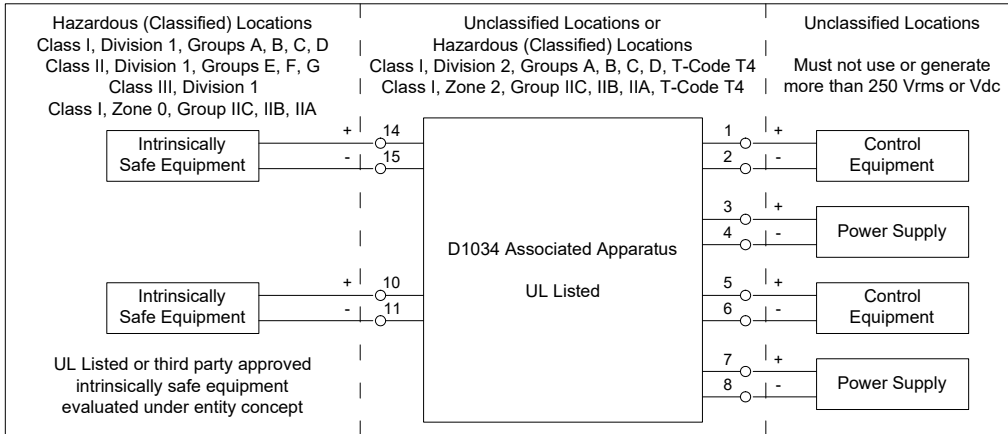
Hazardous (Classified) Locations
Class I, Division 1, Groups A, B, C, D
Class II, Division 1, Groups E, F, G
Class III, Division 1
Class I, Zone 0, Group IIC, IIB, IIA

Unclassified Locations or
Hazardous (Classified) Locations
Class I, Division 2, Groups A, B, C, D, T-Code T4
Class I, Zone 2, Group IIC, IIB, IIA, T-Code T4

Unclassified Locations

Must not use or generate more than 250 Vrms or Vdc

Intrinsically Safe Equipment
+ 14
- 15

Intrinsically Safe Equipment
+ 10
- 11

UL Listed or third party approved intrinsically safe equipment evaluated under entity concept

D1034 Associated Apparatus

UL Listed

1 +
2 -
Control Equipment

3 +
4 -
Power Supply

5 +
6 -
Control Equipment

7 +
8 -
Power Supply